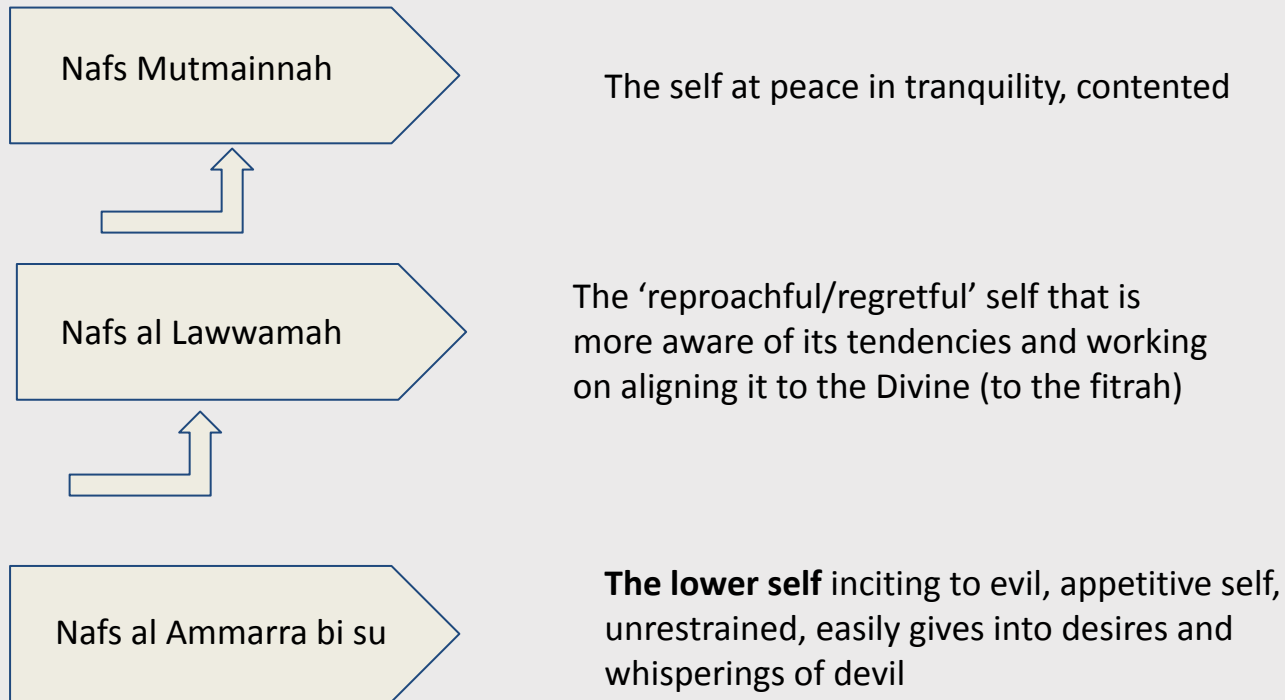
Nafs Mutmainnah

The self at peace in tranquility, contented

Nafs al Lawwamah

The 'reproachful/regretful' self that is more aware of its tendencies and working on aligning it to the Divine (to the fitrah)

Nafs al Ammarra bi su

**The lower self** inciting to evil, appetitive self, unrestrained, easily gives into desires and whisperings of devil